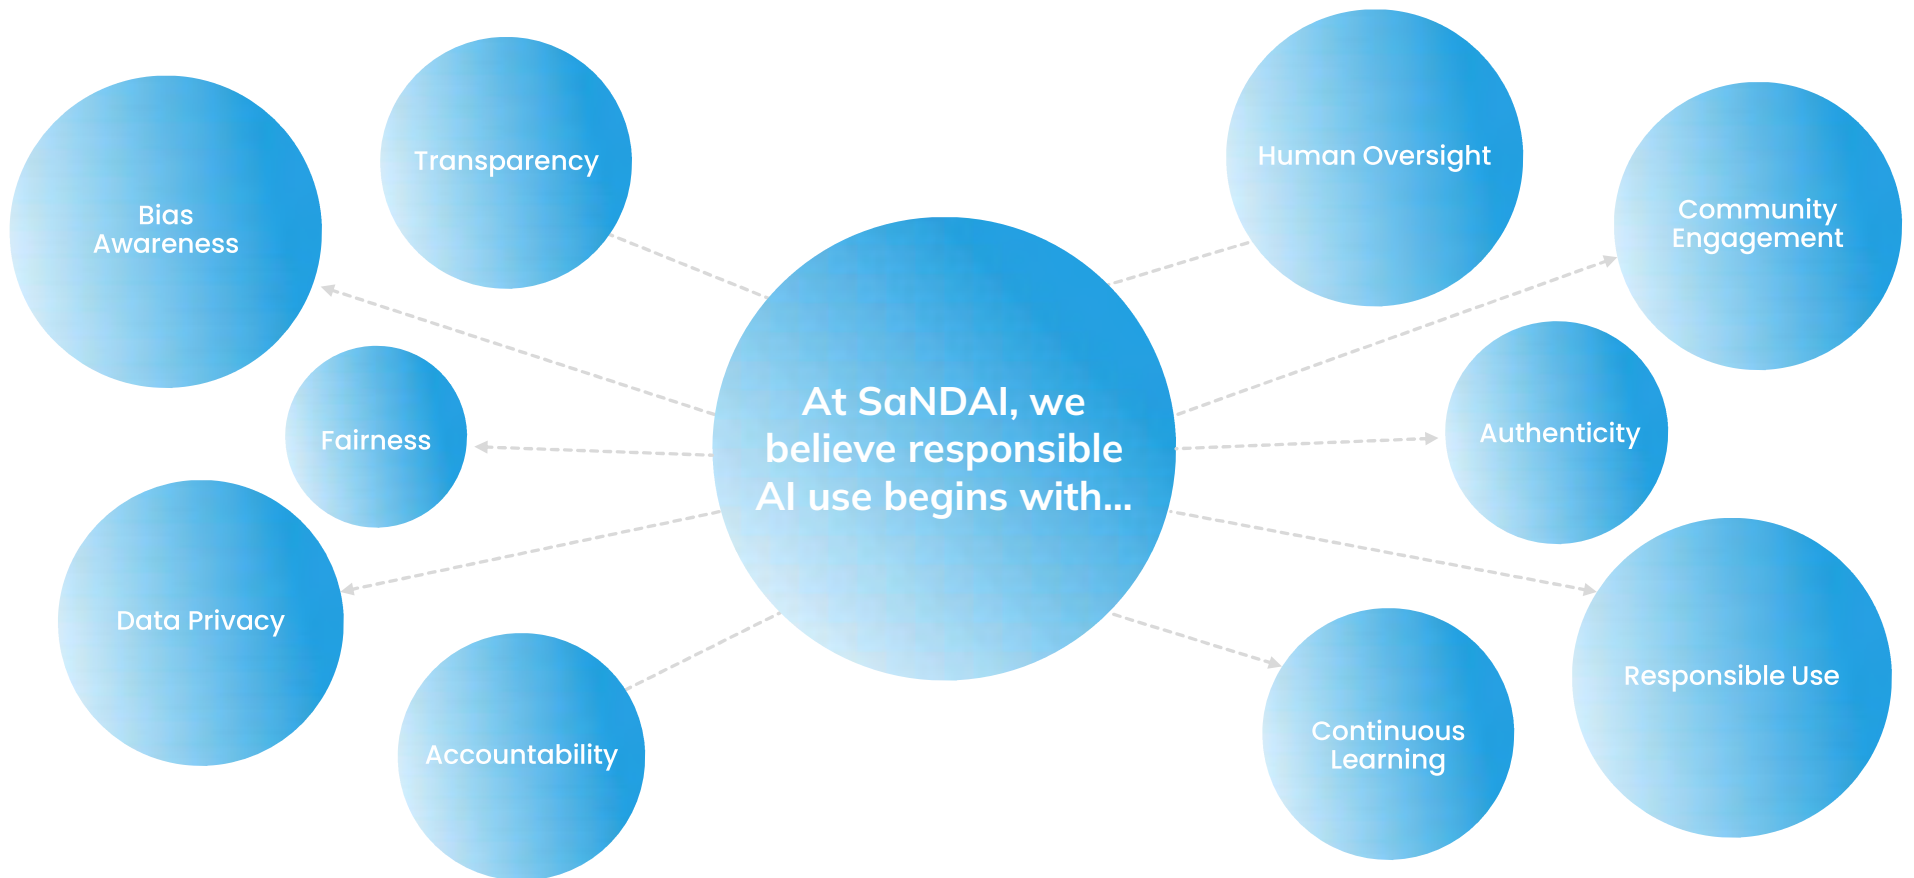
At SaNDAI, we believe responsible AI use begins with...

Bias Awareness

Transparency

Fairness

Data Privacy

Accountability

Human Oversight

Community Engagement

Authenticity

Responsible Use

Continuous Learning